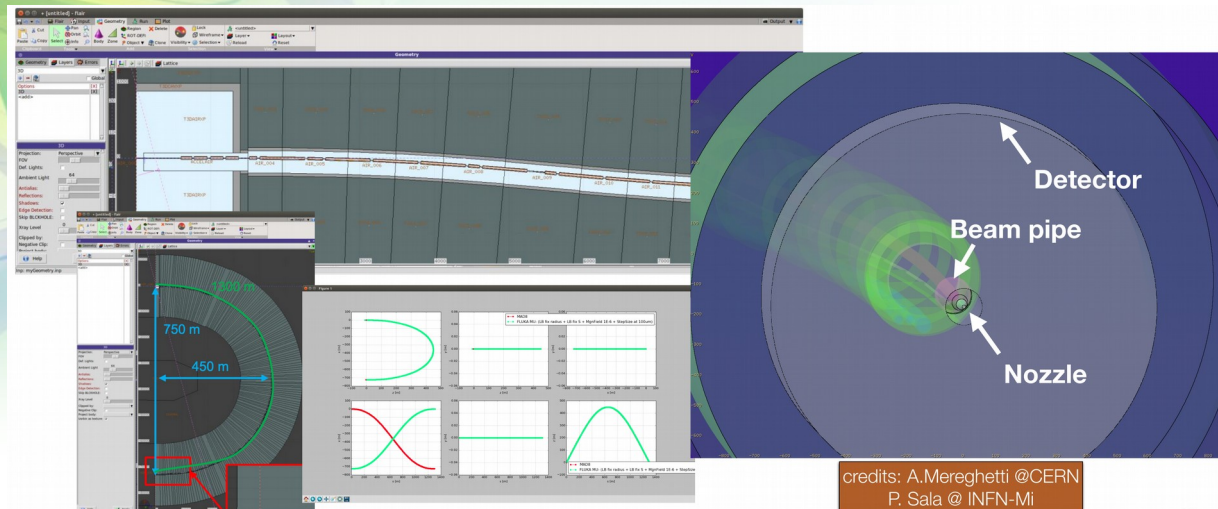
[untitled] - Flair

Geometry

Lattice

Projection: Perspective
FOV
Def. Lights:
Ambient Light 64
Antialias:
Reflections:
Shadows:
Edge Detection:
Skip BLCKHOLE:
Xray Level
Clipped by:
Negative Clip:

Help

Geometry

1300 m

750 m

450 m

Figure 1

Detector

Beam pipe

Nozzle

credits: A.Mereghetti @CERN
P. Sala @ INFN-Mi